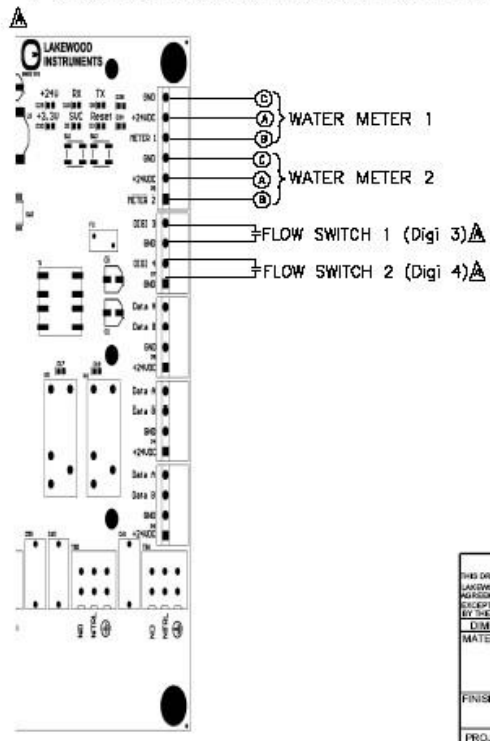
LAKEWOOD INSTRUMENTS

+24V RX TX
+3.3V SVC Reset

GND
+24VDC
METER 1
GND
+24VDC
METER 2

D
A
B
WATER METER 1

C
A
B
WATER METER 2

DIGI 3
GND
FLOW SWITCH 1 (Digi 3)

DIGI 4
GND
FLOW SWITCH 2 (Digi 4)

Data A
Data B
GND
+24VDC

Data A
Data B
GND
+24VDC

Data A
Data B
GND
+24VDC

NO
NC
COM

NO
NC
COM

THIS DR
LAKEW
AGREEM
EXCEPT
BY THE
DIM
MATE

FINIS

PRO.